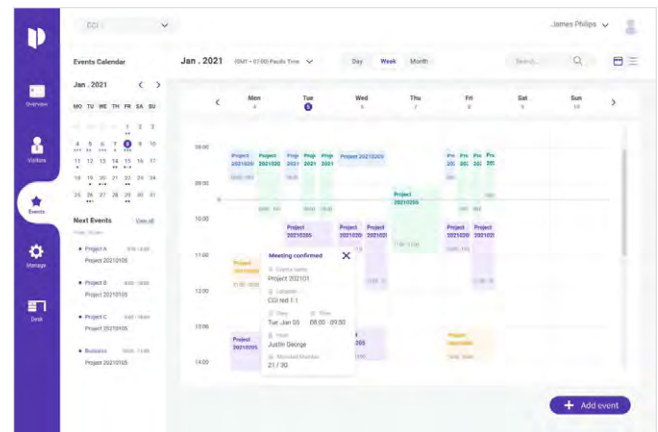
CCI

James Philips

Overview

Visitors

Events

Storage

Desk

Events Calendar

Jan . 2021

MO TU WE TH FR SA SU

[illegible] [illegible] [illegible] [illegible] 1 2 3
4 5 6 7 8 9 10
11 12 13 14 15 16 17
18 19 20 21 22 23 24
25 26 27 28 29 30 31

Next Events

View all

Project A
Project 2021025

Project B
Project 2021025

Project C
Project 2021025

Business
Project 2021025

Jan . 2021

(GMT + 07:00) Pacific Time

Day Week Month

Search

Mon 4
Tue 5
Wed 6
Thu 7
Fri 8
Sat 9
Sun 10

08:00
09:00
10:00
11:00
12:00
13:00
14:00

Project 2021025
Project 2021025
Proj 2021
Proj 2021
Proj 2021
Project 2021025
Pro 202
Pro 202
Pro 202

Project 2021025

Project 2021025
Project 2021025
Project 2021
Project 2021025
Project 2021

Project
Project 2021025
Project 2021025
Project
Project

Meeting confirmed

Project 2021

Project 2021

CCI-bd 1.1

Tue Jan 05
08:00 - 09:30

Justin George

21 / 30

Add event